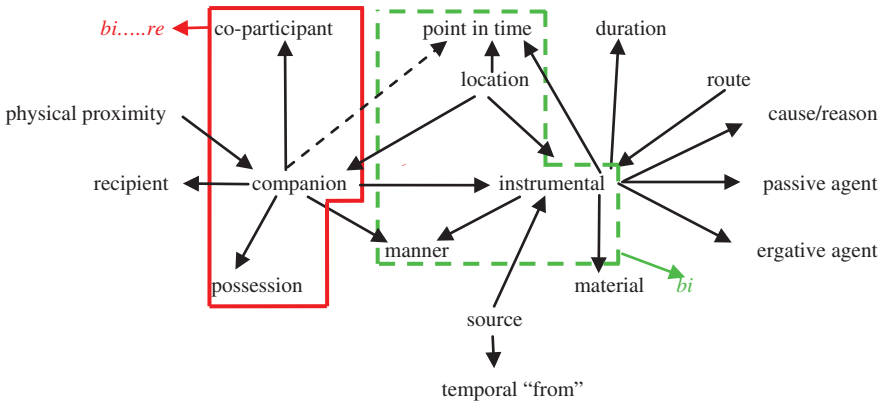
bi.....re
co-participant
point in time
duration
location
route
physical proximity
cause/reason
recipient
companion
instrumental
passive agent
manner
ergative agent
possession
material
bi
source
temporal “from”